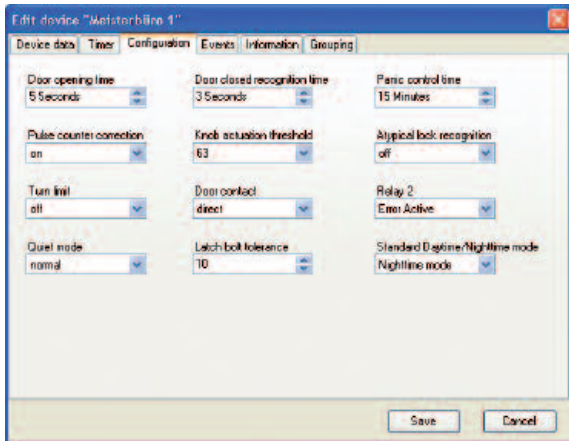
Edit device "Meisterbüro 1"

Device data | Timer | Configuration | Events | Information | Grouping

Door opening time
5 Seconds

Door closed recognition time
3 Seconds

Panic control time
15 Minutes

Pulse counter correction
on

Knob actuation threshold
63

Atypical lock recognition
off

Turn limit
off

Door contact
direct

Relay 2
Error Active

Quiet mode
normal

Latch bolt tolerance
10

Standard Daytime/Nighttime mode
Nighttime mode

Save
Cancel